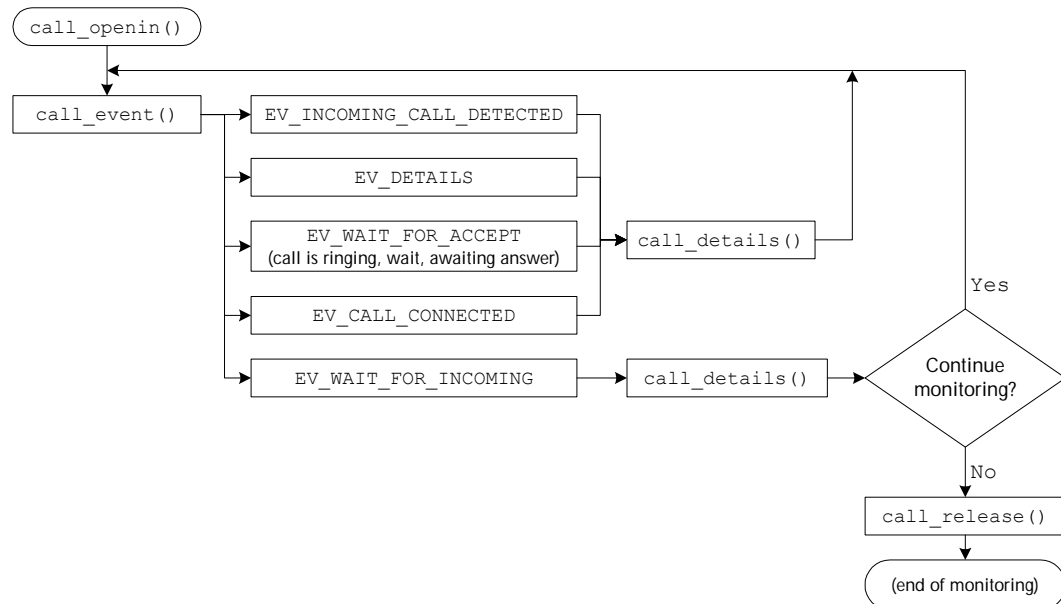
call_openin()

call_event()

EV_INCOMING_CALL_DETECTED

EV_DETAILS

EV_WAIT_FOR_ACCEPT
(call is ringing, wait, awaiting answer)

call_details()

EV_CALL_CONNECTED

EV_WAIT_FOR_INCOMING

call_details()

Yes

Continue monitoring?

No

call_release()

(end of monitoring)